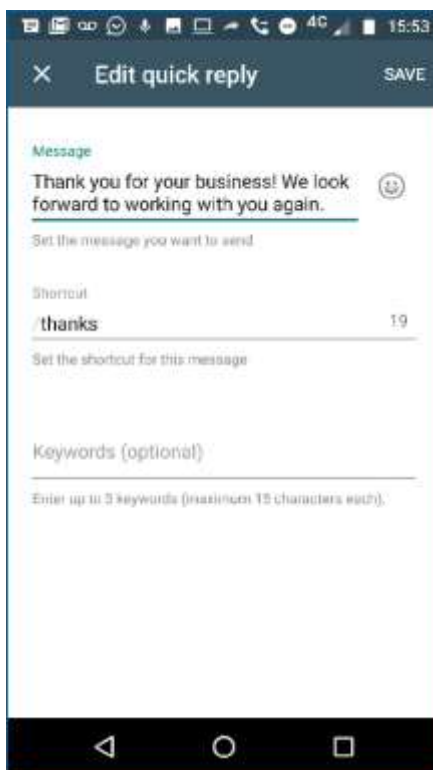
4G 15:53

×

Edit quick reply

SAVE

Message

Thank you for your business! We look forward to working with you again.

Set the message you want to send

Shortcut

/thanks

19

Set the shortcut for this message

Keywords (optional)

Enter up to 3 keywords (maximum 15 characters each).